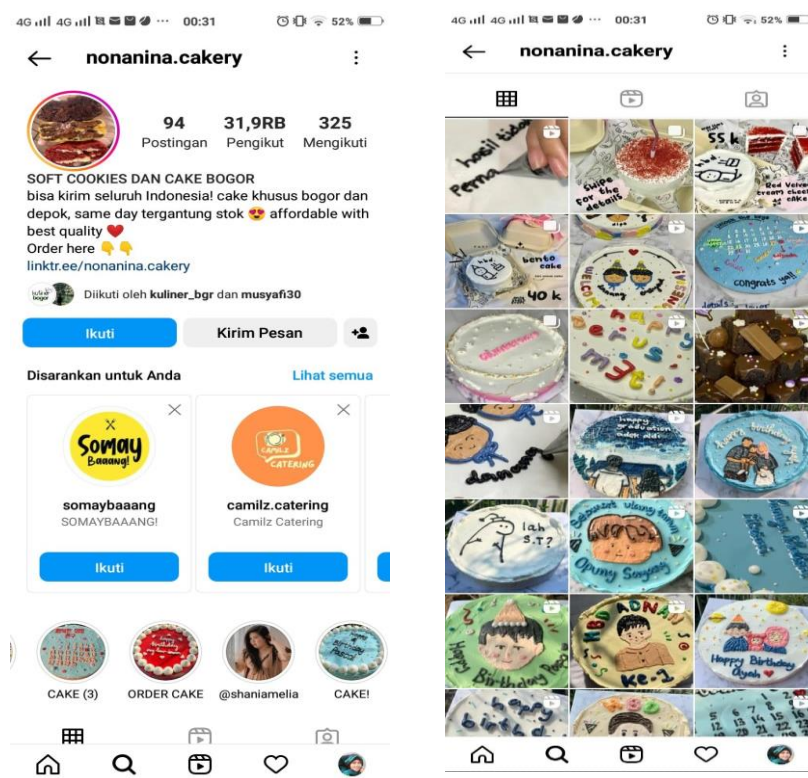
4G 4G ··· 00:31 52%

nonanina.cakery

94 Postingan
31,9RB Pengikut
325 Mengikuti

SOFT COOKIES DAN CAKE BOGOR
bisa kirim seluruh Indonesia! cake khusus bogor dan depok, same day tergantung stok 😍 affordable with best quality ❤️
Order here 👇👇
linktr.ee/nonanina.cakery

Diikuti oleh kuliner_bgr dan musyafi30

Ikuti
Kirim Pesan

Disarankan untuk Anda
Lihat semua

Somay Baaang!
somaybaaang
SOMAYBAAANG!
Ikuti

CAMILZ CATERING
camilz.catering
Camilz Catering
Ikuti

CAKE (3)
ORDER CAKE
@shaniamelia
CAKE!

4G 4G ··· 00:31 52%

nonanina.cakery

hasil tidak perna
swipe for the details
55 k
Red Velvet cream cheese cake
bento cake
40 k
congrats yall
happy birthday
happy graduation
happy birthday
lah S.T?
Opmy Sayang
Happy Birthday
ADNAN
ke-1
Happy Birthday
happy birthd